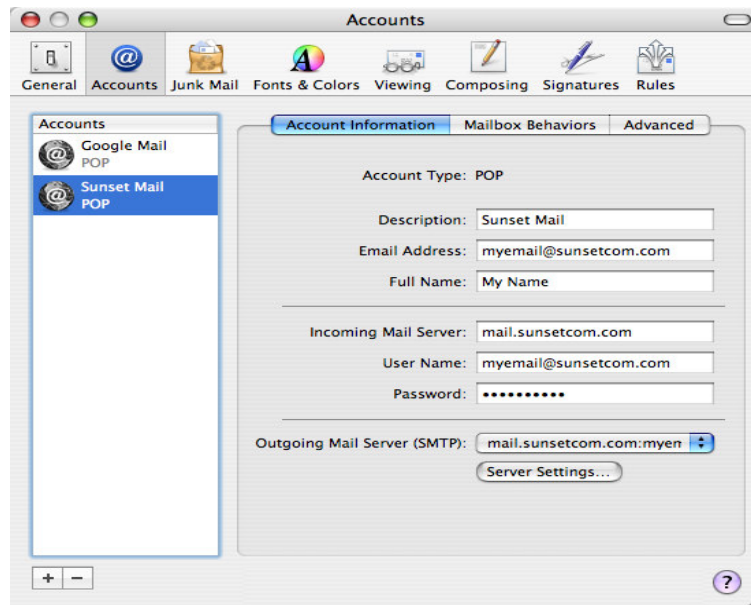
Accounts

General Accounts Junk Mail Fonts & Colors Viewing Composing Signatures Rules

Accounts
Google Mail
POP
Sunset Mail
POP

Account Information Mailbox Behaviors Advanced

Account Type: POP

Description: Sunset Mail
Email Address: myemail@sunsetcom.com
Full Name: My Name

Incoming Mail Server: mail.sunsetcom.com
User Name: myemail@sunsetcom.com
Password: ••••••••••

Outgoing Mail Server (SMTP): mail.sunsetcom.com:myem
Server Settings...

+ −

?